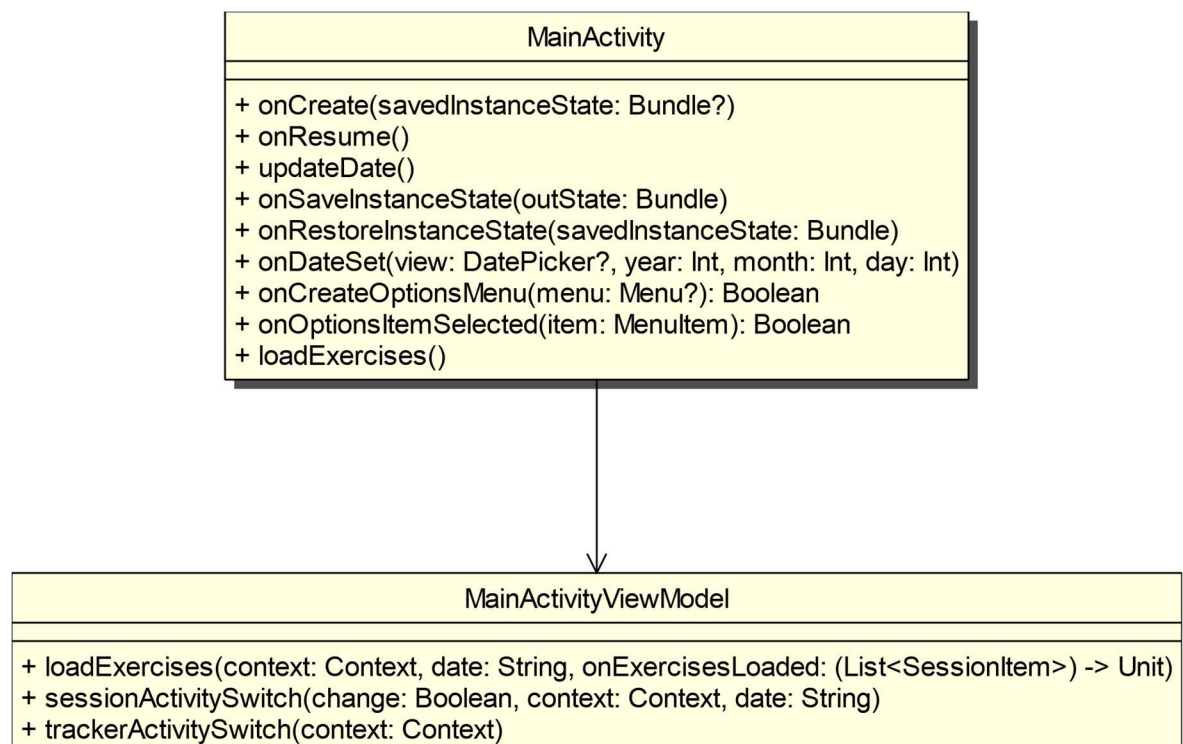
MainActivity

+ onCreate(savedInstanceState: Bundle?)
+ onResume()
+ updateDate()
+ onSaveInstanceState(outState: Bundle)
+ onRestoreInstanceState(savedInstanceState: Bundle)
+ onDateSet(view: DatePicker?, year: Int, month: Int, day: Int)
+ onCreateOptionsMenu(menu: Menu?): Boolean
+ onOptionsItemSelected(item: MenuItem): Boolean
+ loadExercises()

MainActivityViewModel

+ loadExercises(context: Context, date: String, onExercisesLoaded: (List<SessionItem>) -> Unit)
+ sessionActivitySwitch(change: Boolean, context: Context, date: String)
+ trackerActivitySwitch(context: Context)